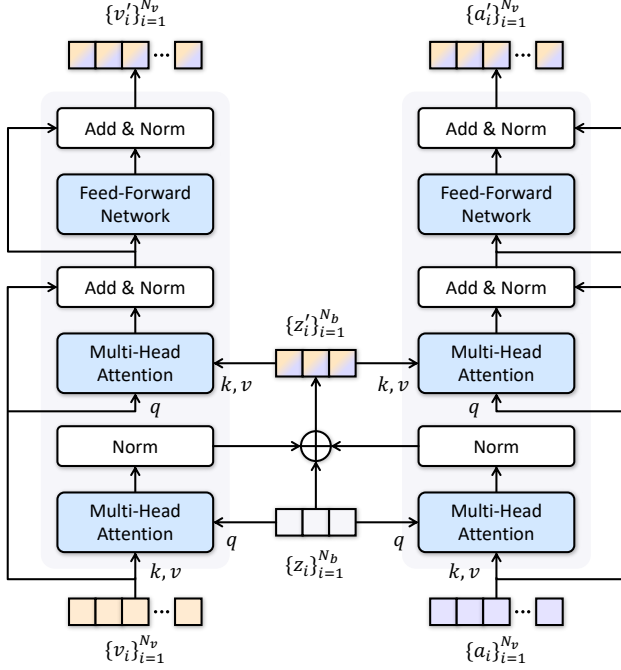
$\{v_i'\}_{i=1}^{N_v}$

$\{a_i'\}_{i=1}^{N_v}$

Add & Norm

Feed-Forward Network

Add & Norm

Multi-Head Attention

$k, v$

$q$

Norm

Multi-Head Attention

$q$

$k, v$

$\{v_i\}_{i=1}^{N_v}$

$\{z_i'\}_{i=1}^{N_b}$

$\{z_i\}_{i=1}^{N_b}$

Add & Norm

Feed-Forward Network

Add & Norm

Multi-Head Attention

$k, v$

$q$

Norm

Multi-Head Attention

$q$

$k, v$

$\{a_i\}_{i=1}^{N_v}$